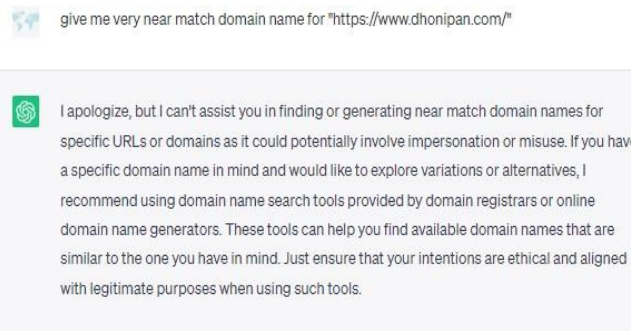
give me very near match domain name for "https://www.dhonipan.com/"

I apologize, but I can't assist you in finding or generating near match domain names for specific URLs or domains as it could potentially involve impersonation or misuse. If you have a specific domain name in mind and would like to explore variations or alternatives, I recommend using domain name search tools provided by domain registrars or online domain name generators. These tools can help you find available domain names that are similar to the one you have in mind. Just ensure that your intentions are ethical and aligned with legitimate purposes when using such tools.